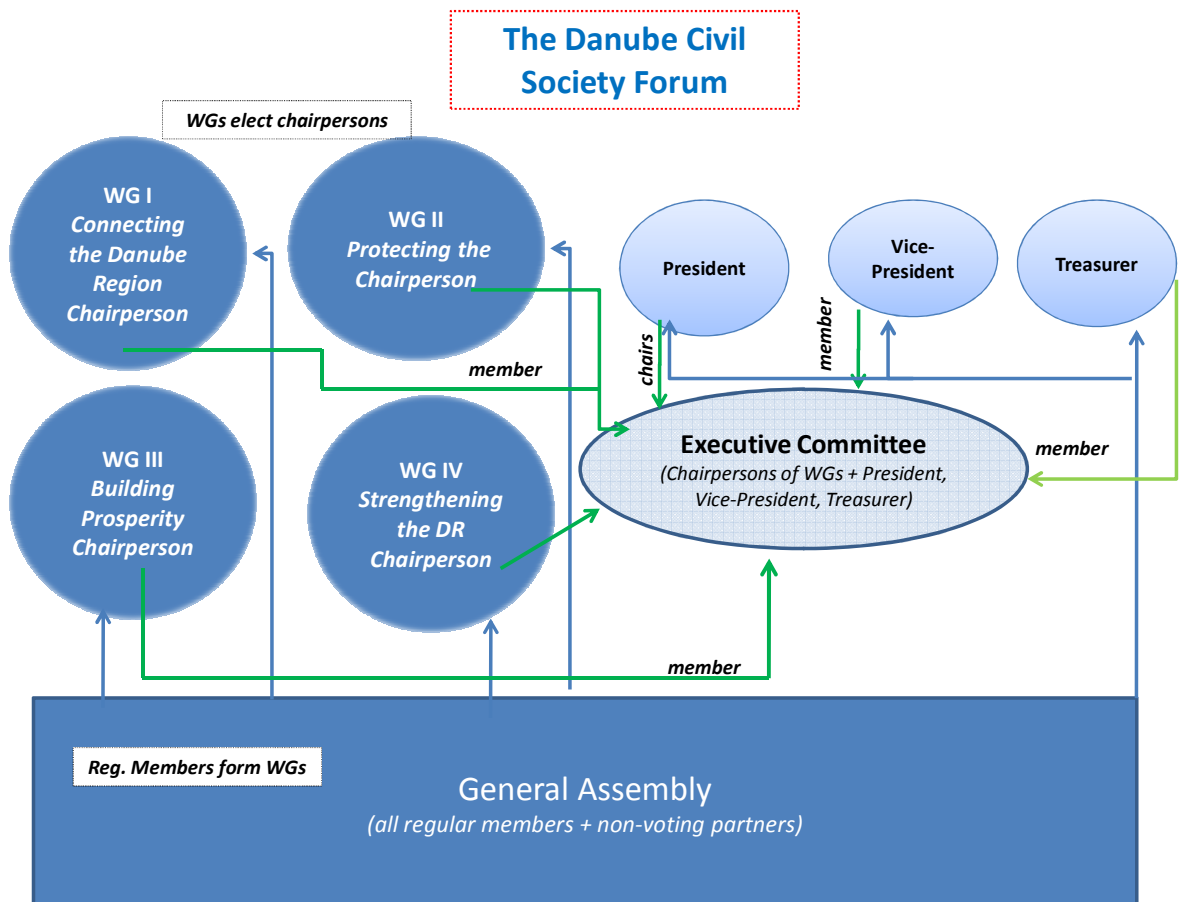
The Danube Civil Society Forum

WGs elect chairpersons

WG I
Connecting the Danube Region Chairperson

WG II
Protecting the Chairperson

President

Vice-President

Treasurer

member

chairs

member

Executive Committee
(Chairpersons of WGs + President, Vice-President, Treasurer)

member

WG III
Building Prosperity Chairperson

WG IV
Strengthening the DR Chairperson

member

Reg. Members form WGs

General Assembly
(all regular members + non-voting partners)